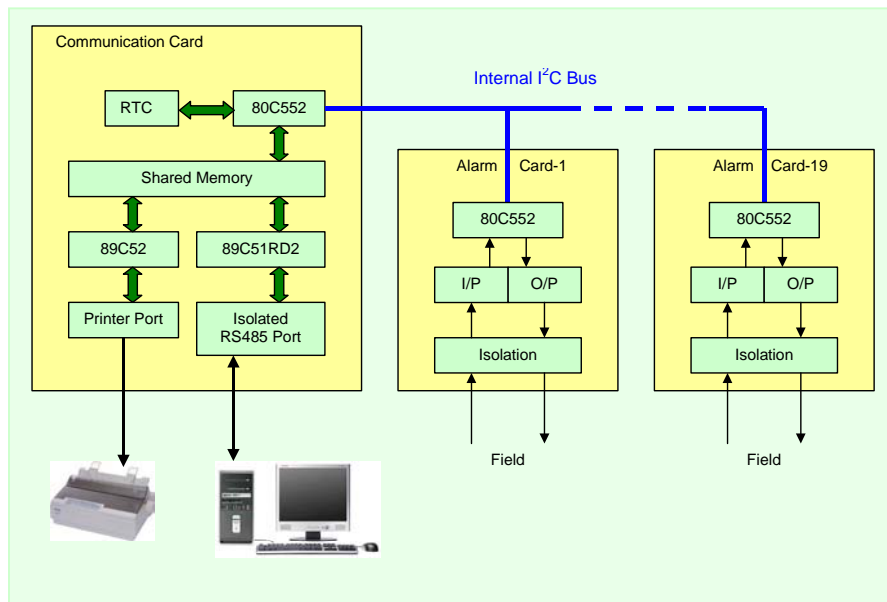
Communication Card

Internal I$^2$C Bus

RTC

80C552

Shared Memory

89C52

89C51RD2

Printer Port

Isolated RS485 Port

Alarm Card-1

80C552

I/P

O/P

Isolation

Field

Alarm Card-19

80C552

I/P

O/P

Isolation

Field